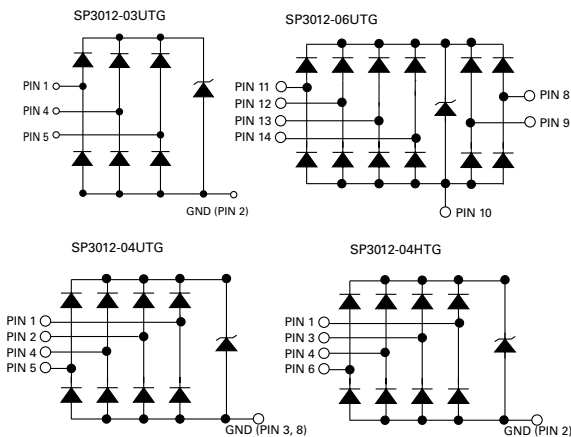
SP3012-03UTG

PIN 1
PIN 4
PIN 5
GND (PIN 2)

SP3012-06UTG

PIN 11
PIN 12
PIN 13
PIN 14
PIN 8
PIN 9
PIN 10

SP3012-04UTG

PIN 1
PIN 2
PIN 4
PIN 5
GND (PIN 3, 8)

SP3012-04HTG

PIN 1
PIN 3
PIN 4
PIN 6
GND (PIN 2)